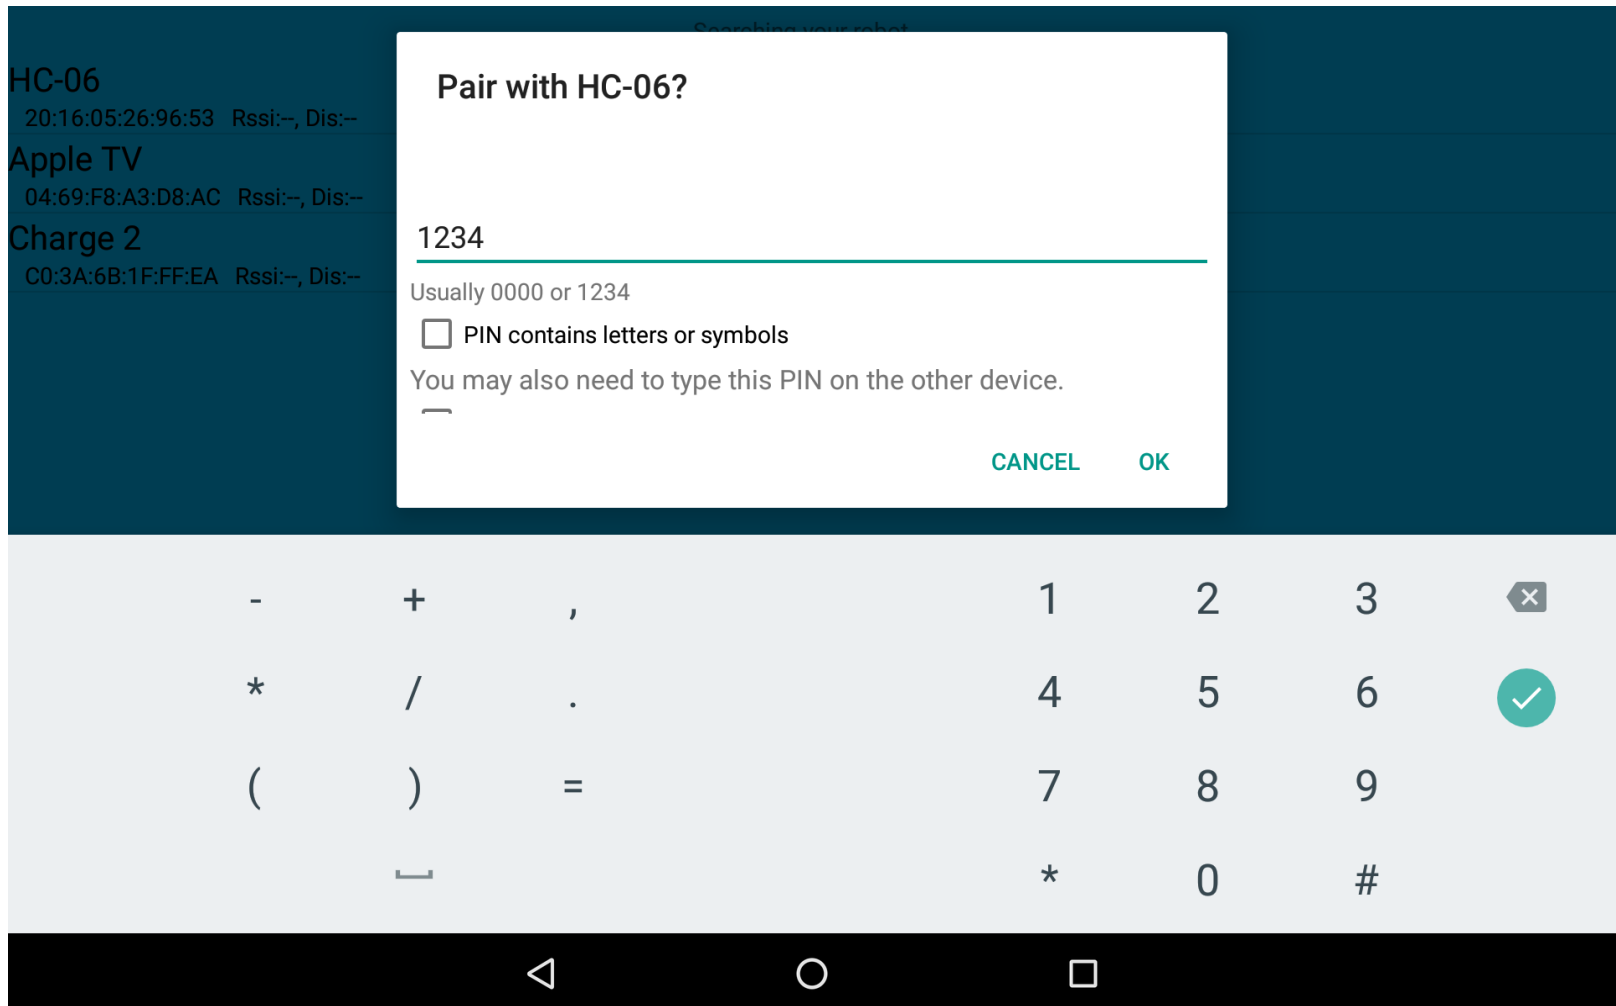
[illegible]

HC-06
20:16:05:26:96:53 Rssi:--, Dis:--

Apple TV
04:69:F8:A3:D8:AC Rssi:--, Dis:--

Charge 2
C0:3A:6B:1F:FF:EA Rssi:--, Dis:--

Pair with HC-06?

1234

Usually 0000 or 1234

PIN contains letters or symbols

You may also need to type this PIN on the other device.

CANCEL OK

- + , 1 2 3
* / . 4 5 6
( ) = 7 8 9
* 0 #